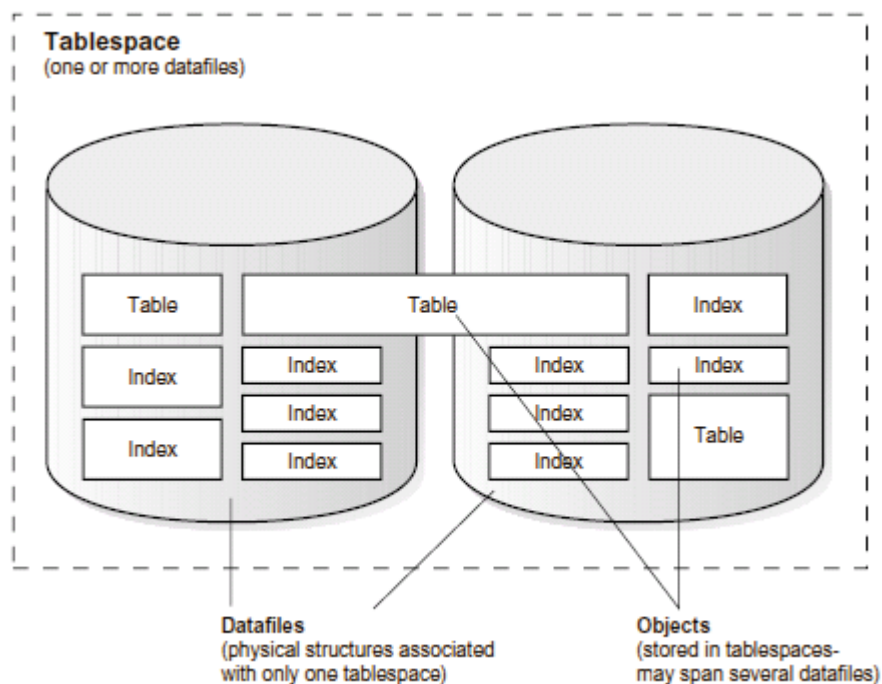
Tablespace
(one or more datafiles)

Table

Index

Index

Table

Index

Index

Index

Index

Index

Index

Index

Index

Table

Datafiles
(physical structures associated with only one tablespace)

Objects
(stored in tablespaces- may span several datafiles)